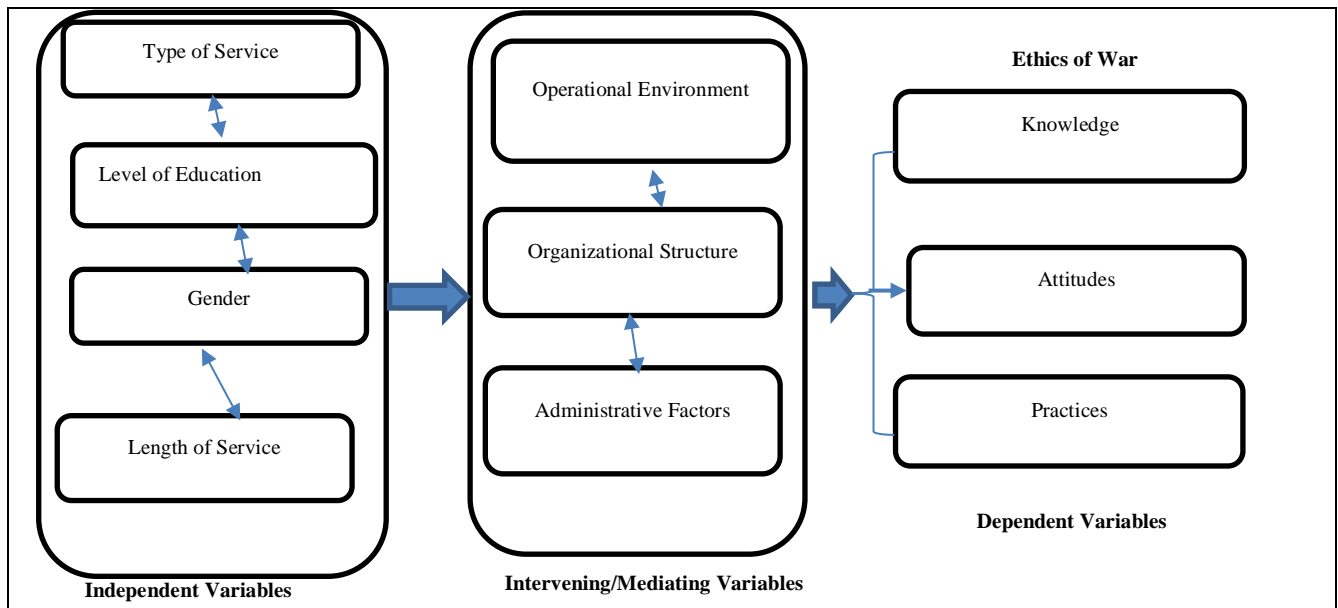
Type of Service

Level of Education

Gender

Length of Service

Independent Variables

Operational Environment

Organizational Structure

Administrative Factors

Intervening/Mediating Variables

Ethics of War

Knowledge

Attitudes

Practices

Dependent Variables